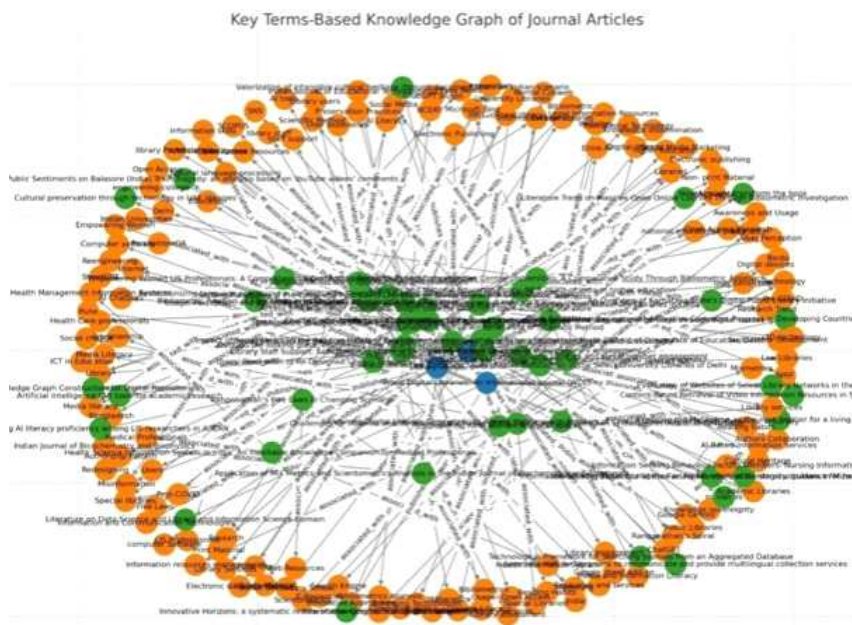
Key Terms-Based Knowledge Graph of Journal Articles

Public Sentiments on Balasore (India) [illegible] YouTube videos' comments
Cultural preservation through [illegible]
Library Professionals
Information Diet
Open Access
Empowering
Computer
Health Management
Health Care professionals
Social
ICT
Media Literacy
Library
Knowledge Graph Construction
Artificial intelligence
AI literacy proficiency among LIS researchers in ASEAN
Indian Journal of Biochemistry
Health Science
Misinformation
Special libraries
Literature on Data Science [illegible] Library and Information Science domain
Information retrieval
Electronic
Innovative Horizons: a systematic review
Social Media
Electronic Publishing
Electronic Resources
Information
Electronic Publishing
Awareness and Usage
Digital
Technology
Developing Countries
Law Libraries
Collaboration
Academic Libraries
Public Libraries
Research
Nursing Information
Technology
Information Literacy
provide multilingual collection services
an Aggregated Database
Association with